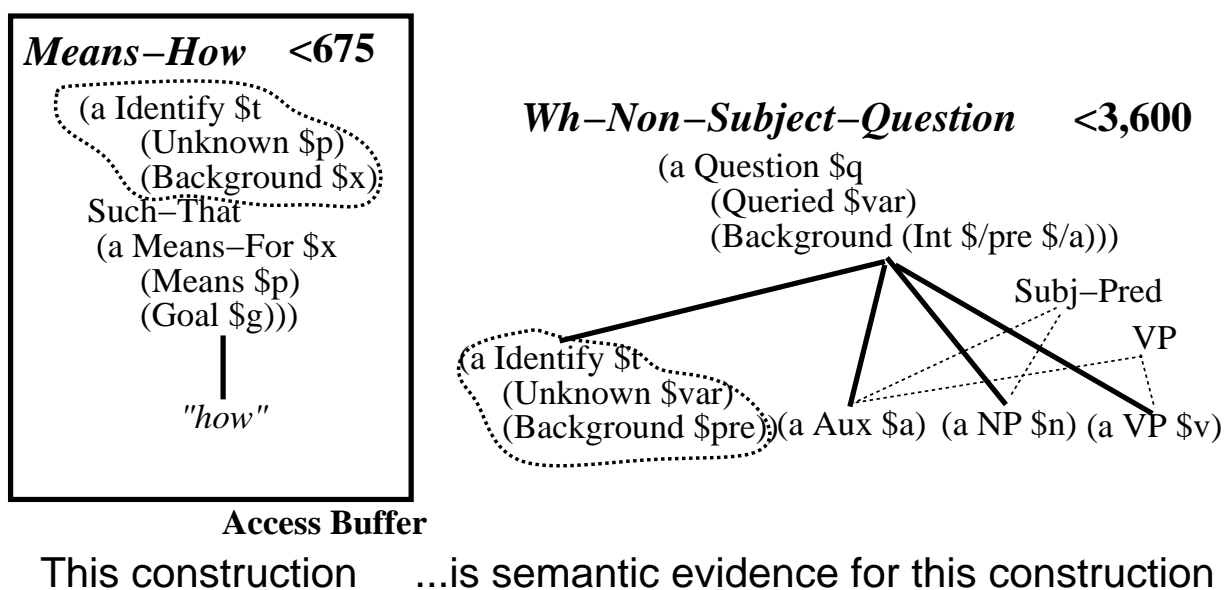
Means−How <675

(a Identify \$t
(Unknown \$p)
(Background \$x)
Such−That
(a Means−For \$x
(Means \$p)
(Goal \$g)))

"how"

Access Buffer

Wh−Non−Subject−Question <3,600

(a Question \$q
(Queried \$var)
(Background (Int \$/pre \$/a)))

Subj−Pred

VP

(a Identify \$t
(Unknown \$var)
(Background \$pre)

(a Aux \$a) (a NP \$n) (a VP \$v)

This construction ...is semantic evidence for this construction